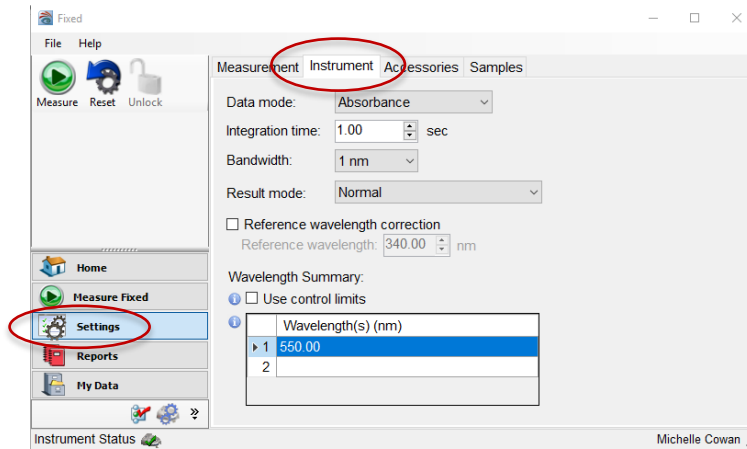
Fixed

File Help

Measure Reset Unlock

Measurement Instrument Accessories Samples

Data mode: Absorbance

Integration time: 1.00 sec

Bandwidth: 1 nm

Result mode: Normal

☐ Reference wavelength correction

Reference wavelength: 340.00 nm

Wavelength Summary:

☐ Use control limits

| | Wavelength(s) (nm) |
|---|---|
| 1 | 550.00 |
| 2 | |

Home

Measure Fixed

Settings

Reports

My Data

Instrument Status

Michelle Cowan